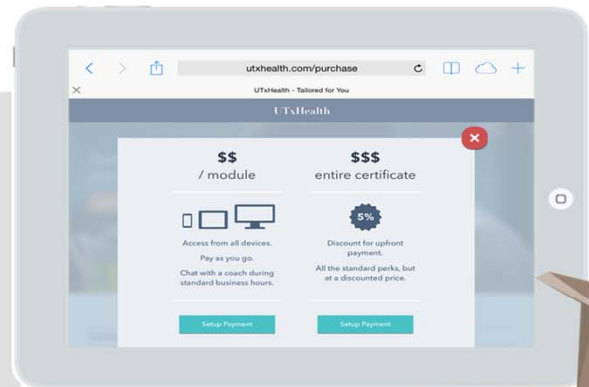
utxhealth.com/purchase

UTxHealth - Tailored for You

UTxHealth

$$
/ module

Access from all devices.

Pay as you go.

Chat with a coach during standard business hours.

Setup Payment

$$$
entire certificate

5%

Discount for upfront payment.

All the standard perks, but at a discounted price.

Setup Payment